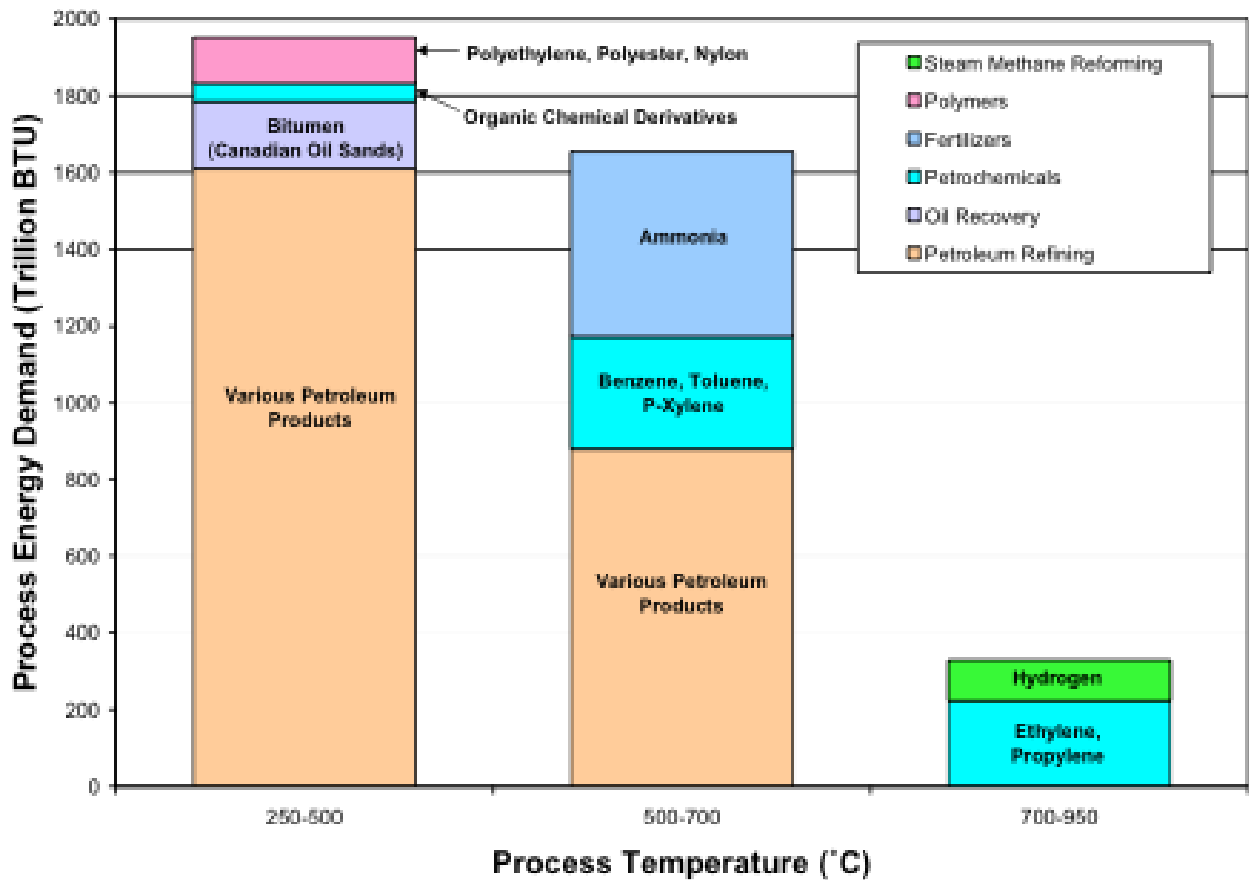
Process Energy Demand (Trillion BTU)

2000
1800
1600
1400
1200
1000
800
600
400
200
0

Polyethylene, Polyester, Nylon
Organic Chemical Derivatives
Bitumen (Canadian Oil Sands)
Various Petroleum Products

Ammonia
Benzene, Toluene, P-Xylene
Various Petroleum Products

Hydrogen
Ethylene, Propylene

Steam Methane Reforming
Polymers
Fertilizers
Petrochemicals
Oil Recovery
Petroleum Refining

250-500
500-700
700-950

Process Temperature (˚C)